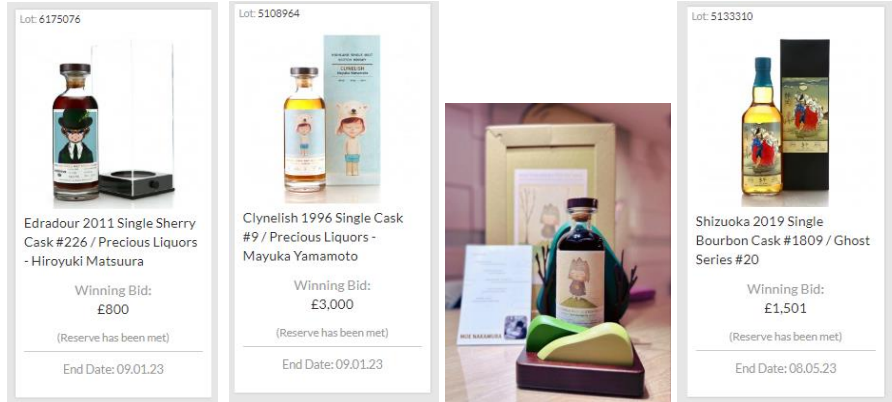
Lot: 6175076

Edradour 2011 Single Sherry Cask #226 / Precious Liquors - Hiroyuki Matsuura

Winning Bid:
£800

(Reserve has been met)

End Date: 09.01.23

Lot: 5108964

CLYNELISH

Clynelish 1996 Single Cask #9 / Precious Liquors - Mayuka Yamamoto

Winning Bid:
£3,000

(Reserve has been met)

End Date: 09.01.23

MOE NAKAMURA

Lot: 5133310

Shizuoka 2019 Single Bourbon Cask #1809 / Ghost Series #20

Winning Bid:
£1,501

(Reserve has been met)

End Date: 08.05.23